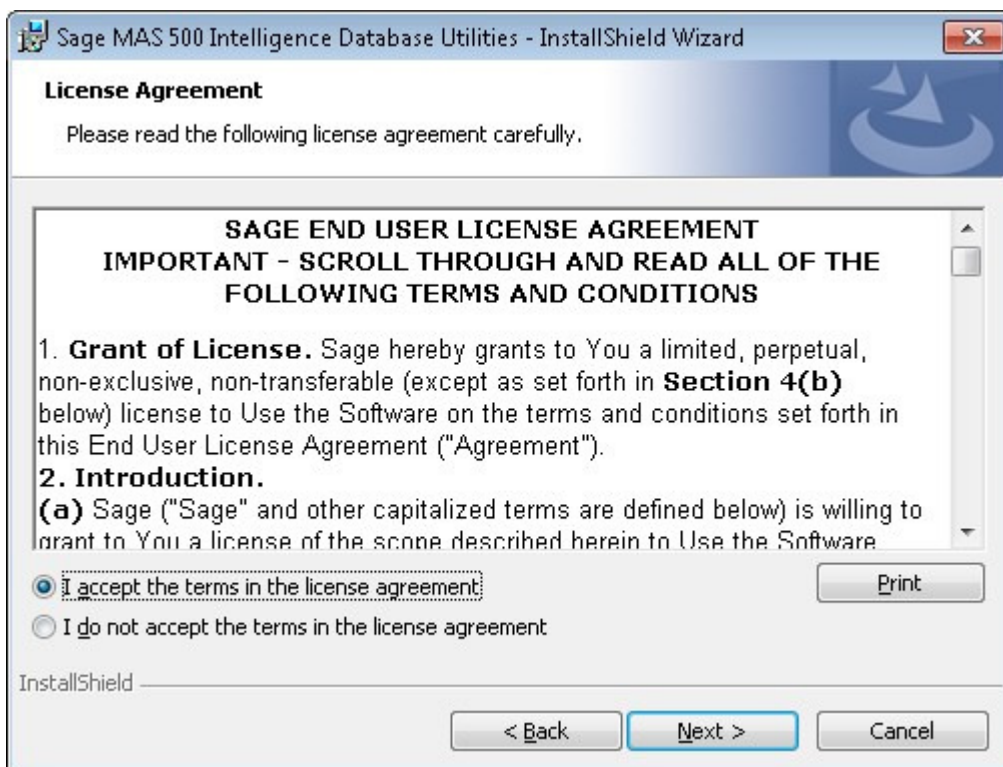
Sage MAS 500 Intelligence Database Utilities - InstallShield Wizard

License Agreement

Please read the following license agreement carefully.

SAGE END USER LICENSE AGREEMENT
IMPORTANT - SCROLL THROUGH AND READ ALL OF THE FOLLOWING TERMS AND CONDITIONS

1. Grant of License. Sage hereby grants to You a limited, perpetual, non-exclusive, non-transferable (except as set forth in Section 4(b) below) license to Use the Software on the terms and conditions set forth in this End User License Agreement ("Agreement").

2. Introduction.

(a) Sage ("Sage" and other capitalized terms are defined below) is willing to grant to You a license of the scope described herein to Use the Software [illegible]

I accept the terms in the license agreement

Print

I do not accept the terms in the license agreement

InstallShield

< Back

Next >

Cancel